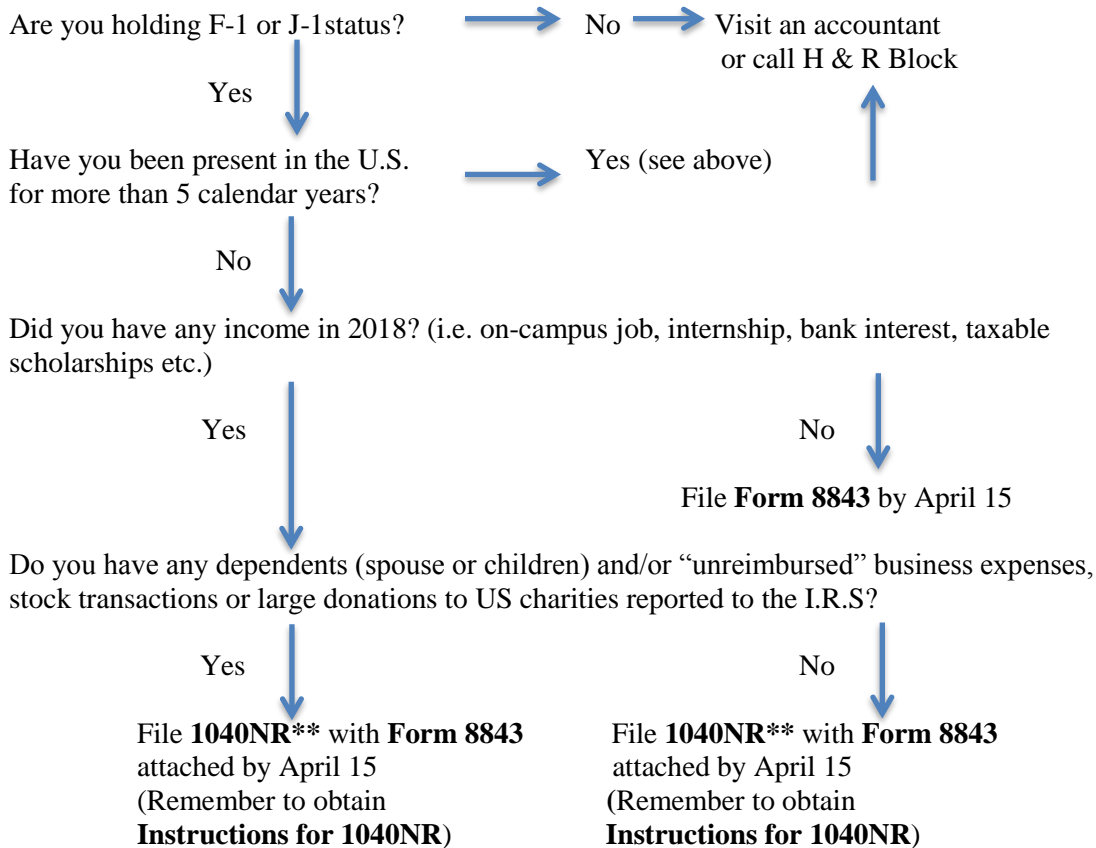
Are you holding F-1 or J-1status?

No

Visit an accountant or call H & R Block

Yes

Have you been present in the U.S. for more than 5 calendar years?

Yes (see above)

No

Did you have any income in 2018? (i.e. on-campus job, internship, bank interest, taxable scholarships etc.)

Yes

No

File **Form 8843** by April 15

Do you have any dependents (spouse or children) and/or “unreimbursed” business expenses, stock transactions or large donations to US charities reported to the I.R.S?

Yes

No

File **1040NR\*\*** with **Form 8843** attached by April 15 (Remember to obtain **Instructions for 1040NR**)

File **1040NR\*\*** with **Form 8843** attached by April 15 (Remember to obtain **Instructions for 1040NR**)